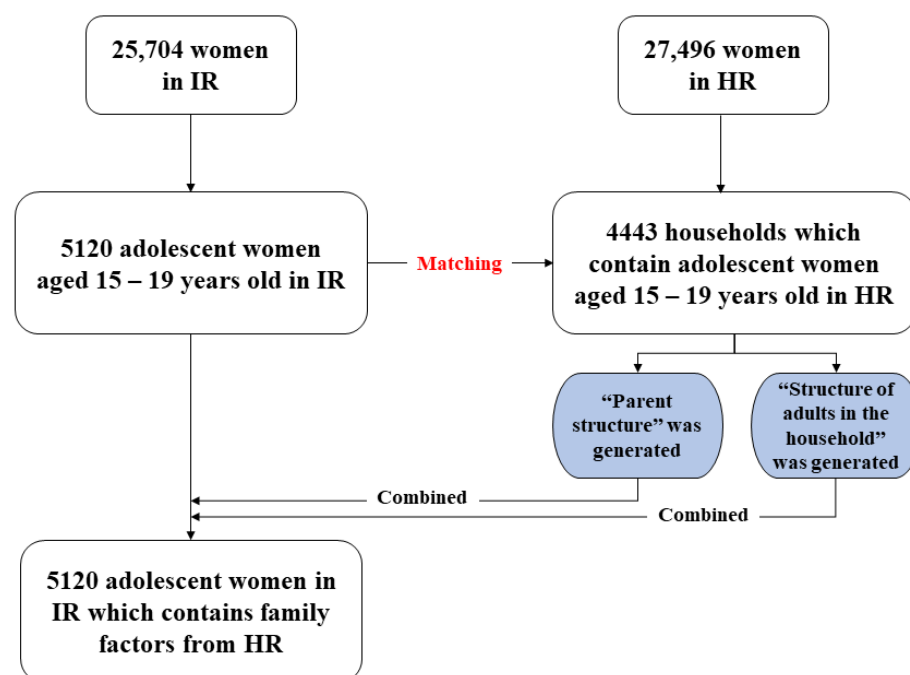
25,704 women in IR

27,496 women in HR

5120 adolescent women aged 15 – 19 years old in IR

Matching

4443 households which contain adolescent women aged 15 – 19 years old in HR

“Parent structure” was generated

“Structure of adults in the household” was generated

Combined

Combined

5120 adolescent women in IR which contains family factors from HR